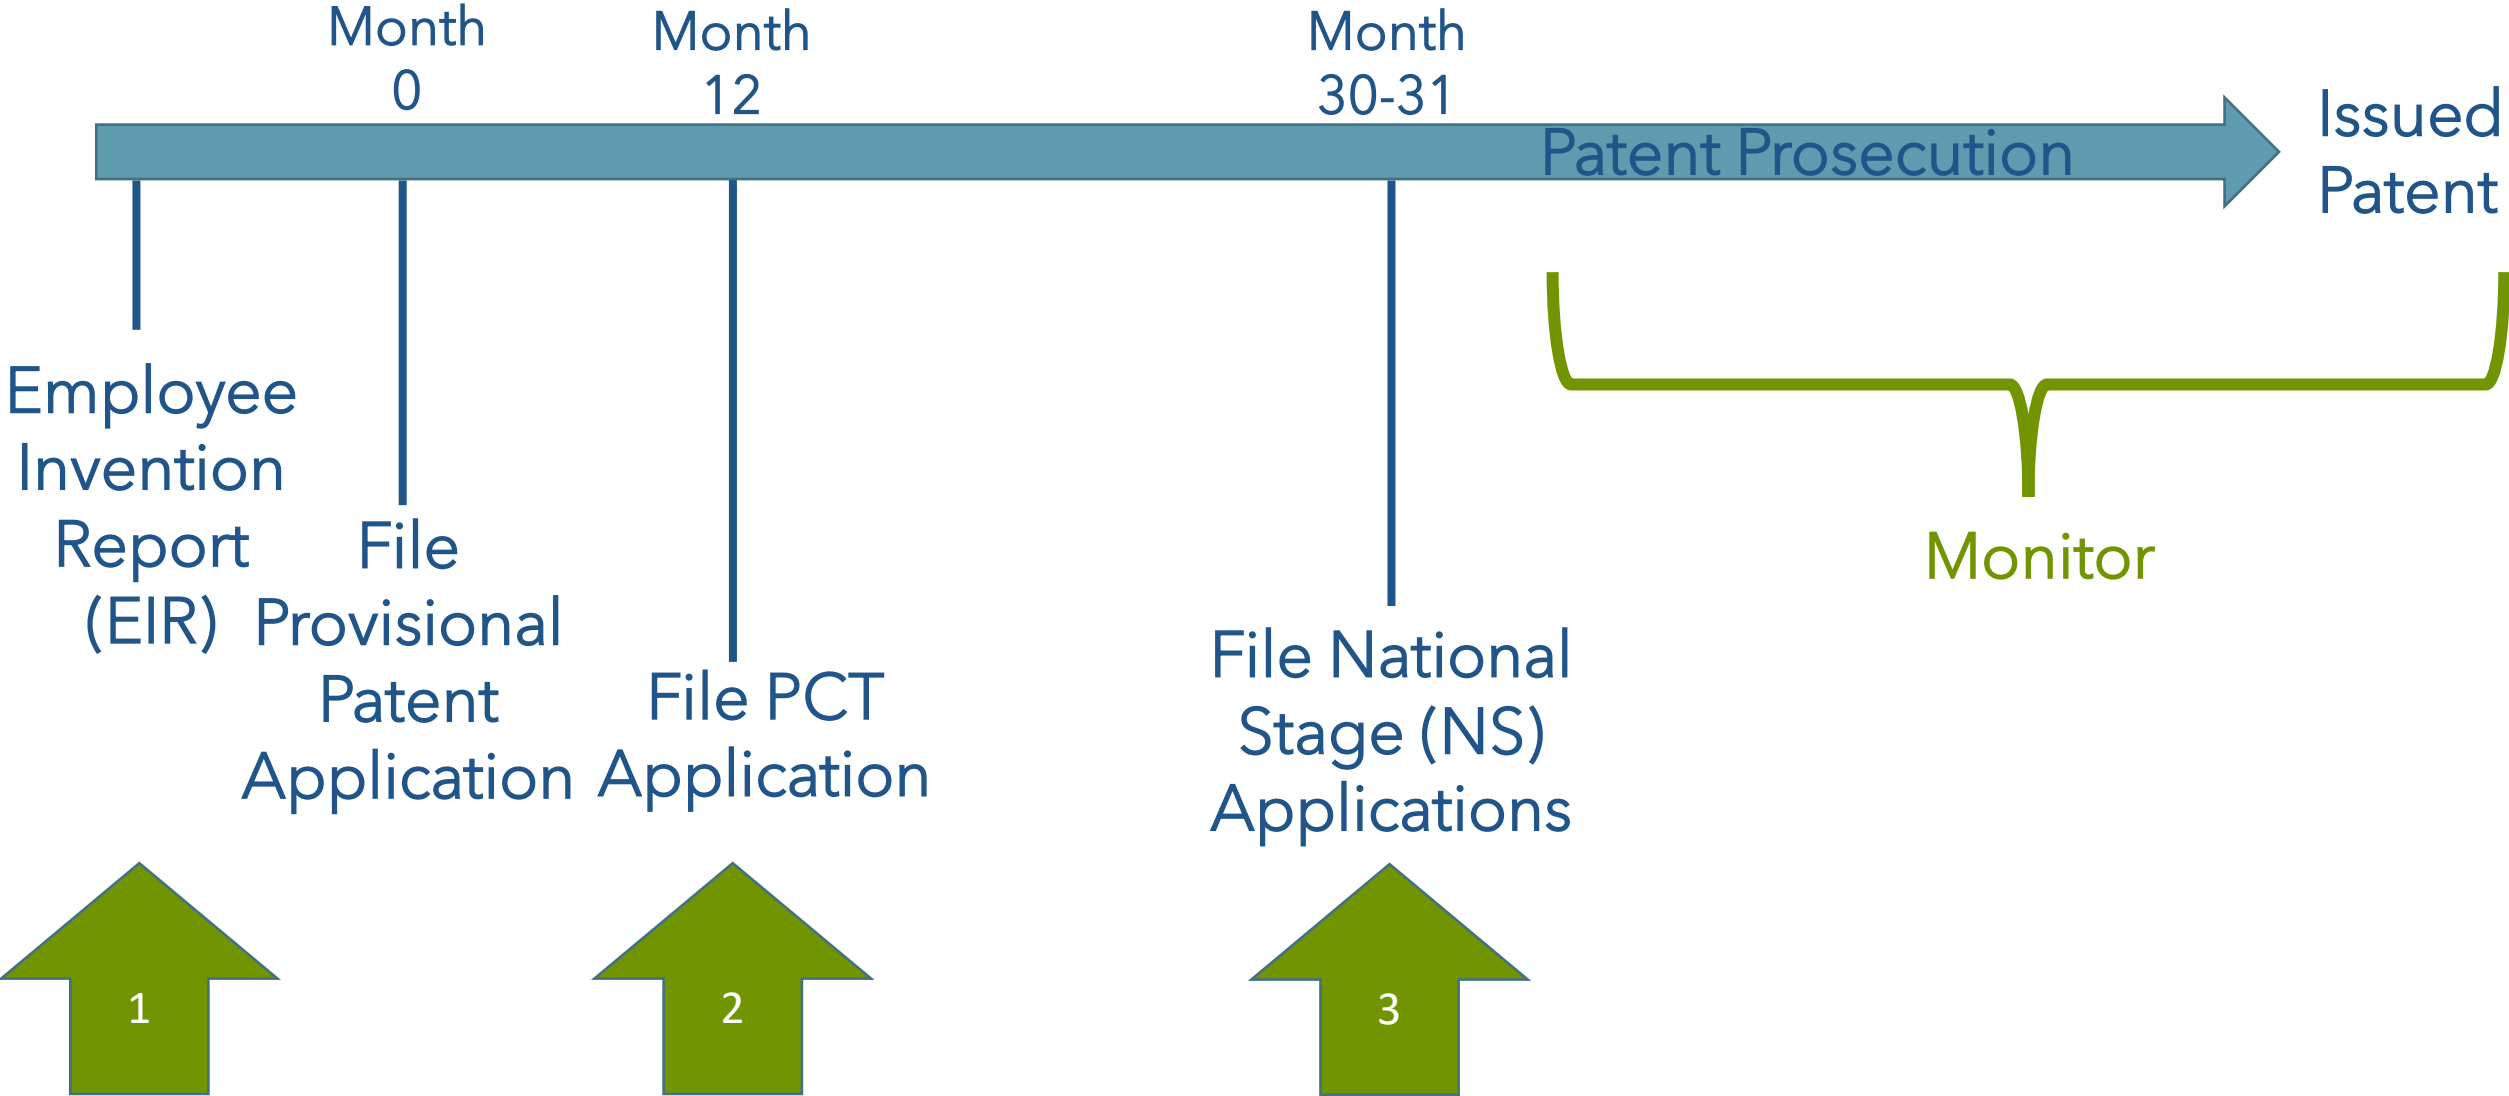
Month 0

Month 12

Month 30-31

Patent Prosecution

Issued Patent

Employee Invention Report (EIR)

File Provisional Patent Application

File PCT Application

File National Stage (NS) Applications

Monitor

1

2

3